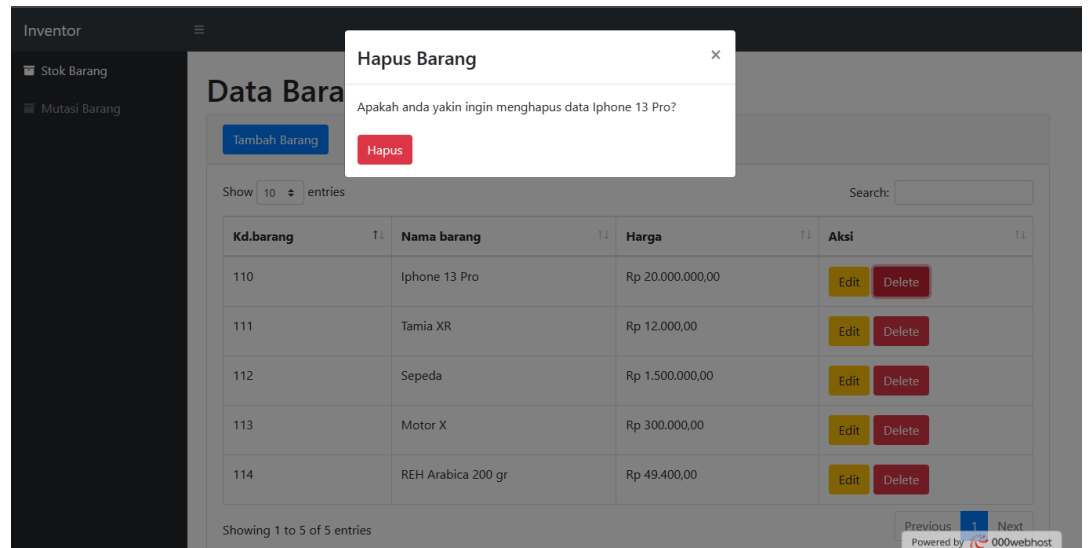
Inventor

Stok Barang

Mutasi Barang

Data Bara

Hapus Barang

×

Apakah anda yakin ingin menghapus data Iphone 13 Pro?

Hapus

Tambah Barang

Show 10 entries

Search:

| Kd.barang | Nama barang | Harga | Aksi |
|---|---|---|---|
| 110 | Iphone 13 Pro | Rp 20.000.000,00 | Edit Delete |
| 111 | Tamia XR | Rp 12.000,00 | Edit Delete |
| 112 | Sepeda | Rp 1.500.000,00 | Edit Delete |
| 113 | Motor X | Rp 300.000,00 | Edit Delete |
| 114 | REH Arabica 200 gr | Rp 49.400,00 | Edit Delete |

Showing 1 to 5 of 5 entries

Previous 1 Next

Powered by 000webhost